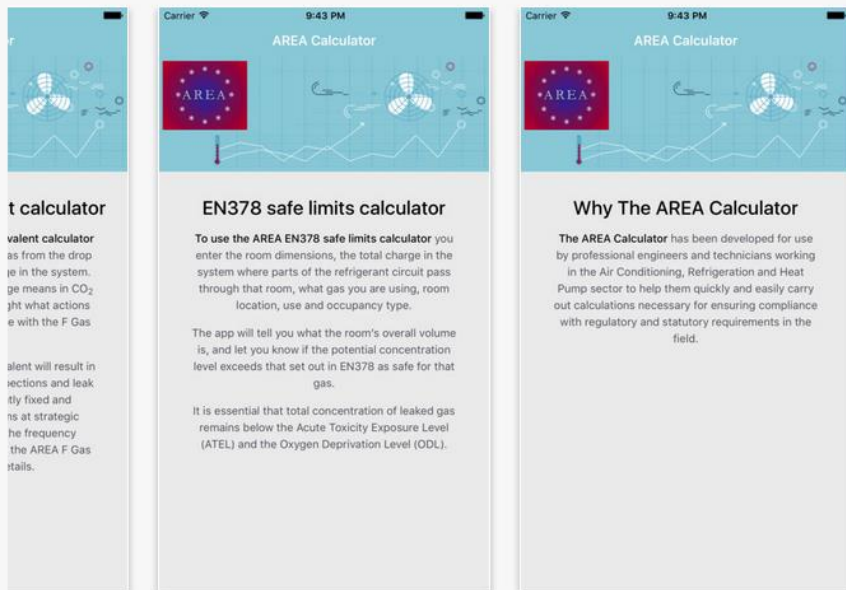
r

t calculator

valent calculator
as from the drop
je in the system.
ge means in $CO_2$
ght what actions
e with the F Gas

alent will result in
pections and leak
tly fixed and
ns at strategic
he frequency
the AREA F Gas
tails.

Carrier 9:43 PM

AREA Calculator

AREA

EN378 safe limits calculator

To use the AREA EN378 safe limits calculator you enter the room dimensions, the total charge in the system where parts of the refrigerant circuit pass through that room, what gas you are using, room location, use and occupancy type.

The app will tell you what the room's overall volume is, and let you know if the potential concentration level exceeds that set out in EN378 as safe for that gas.

It is essential that total concentration of leaked gas remains below the Acute Toxicity Exposure Level (ATEL) and the Oxygen Deprivation Level (ODL).

Carrier 9:43 PM

AREA Calculator

AREA

Why The AREA Calculator

The AREA Calculator has been developed for use by professional engineers and technicians working in the Air Conditioning, Refrigeration and Heat Pump sector to help them quickly and easily carry out calculations necessary for ensuring compliance with regulatory and statutory requirements in the field.